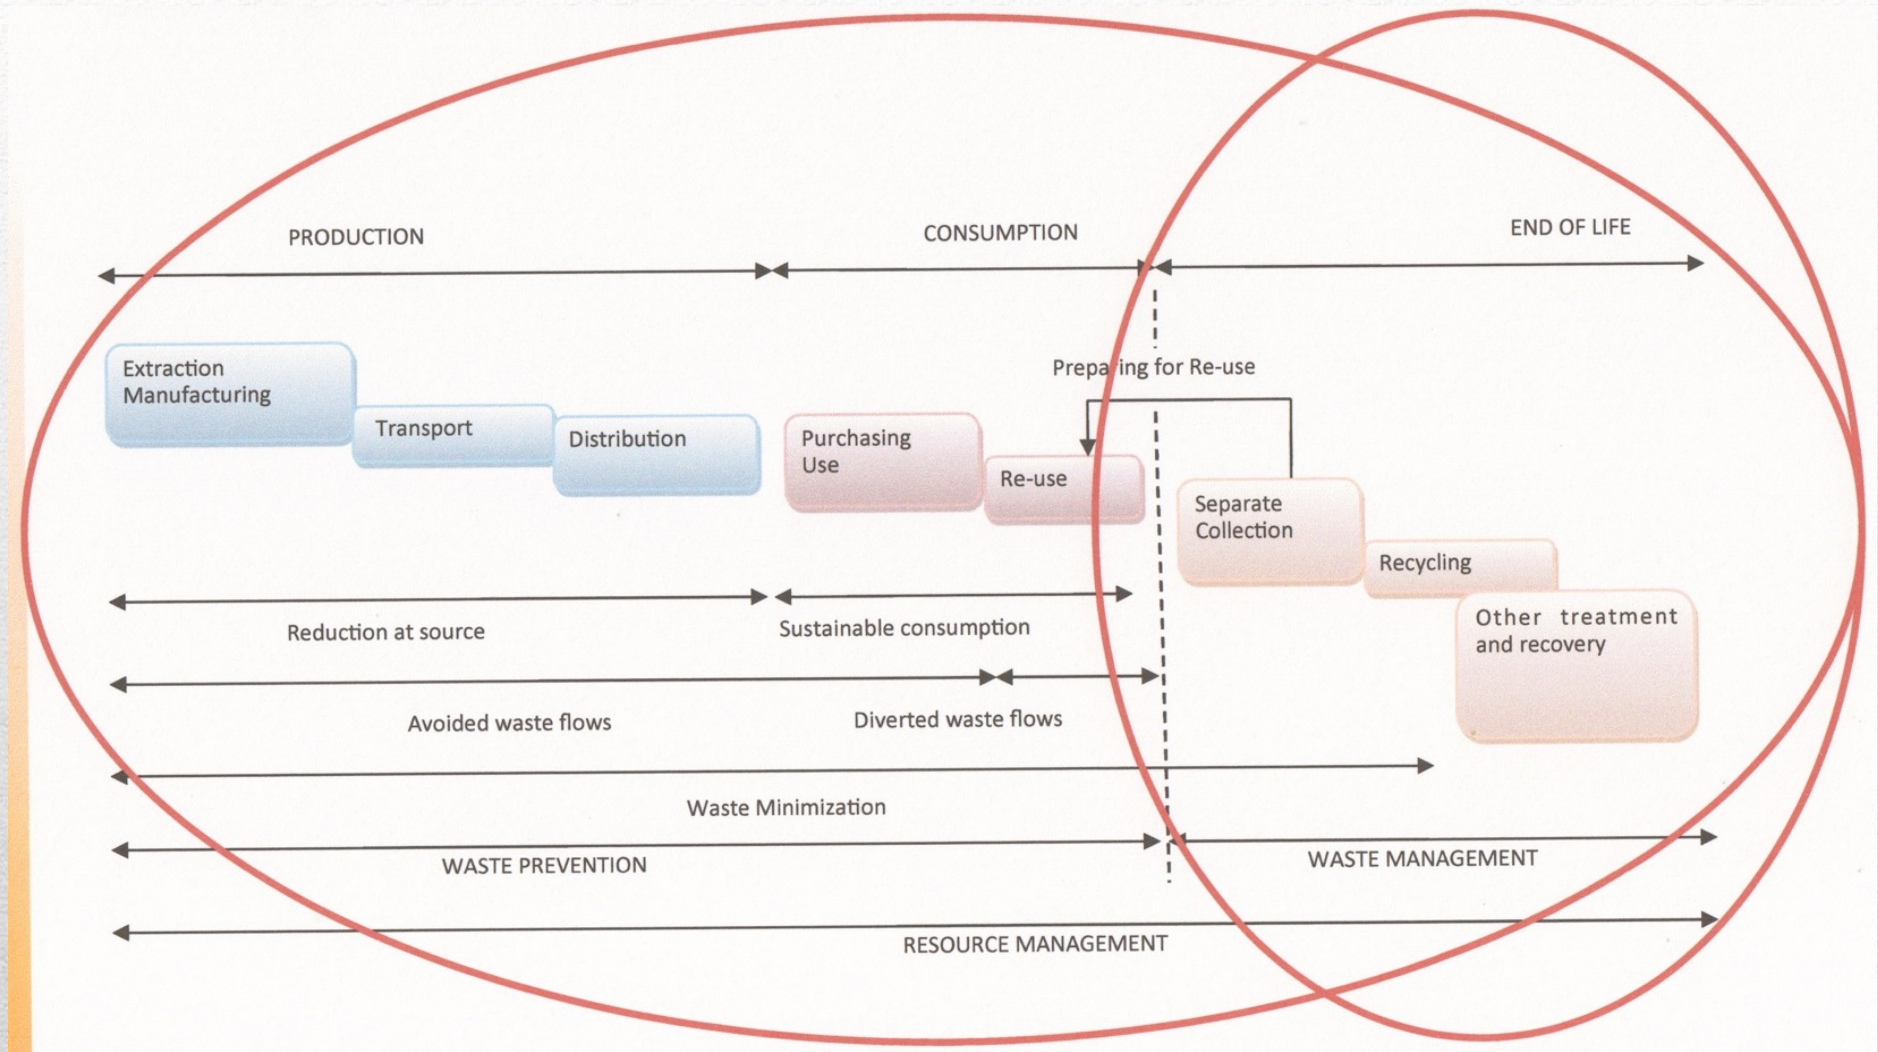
PRODUCTION

CONSUMPTION

END OF LIFE

Extraction
Manufacturing

Transport

Distribution

Purchasing
Use

Re-use

Preparing for Re-use

Separate
Collection

Recycling

Other treatment and recovery

Reduction at source

Sustainable consumption

Avoided waste flows

Diverted waste flows

Waste Minimization

WASTE PREVENTION

WASTE MANAGEMENT

RESOURCE MANAGEMENT